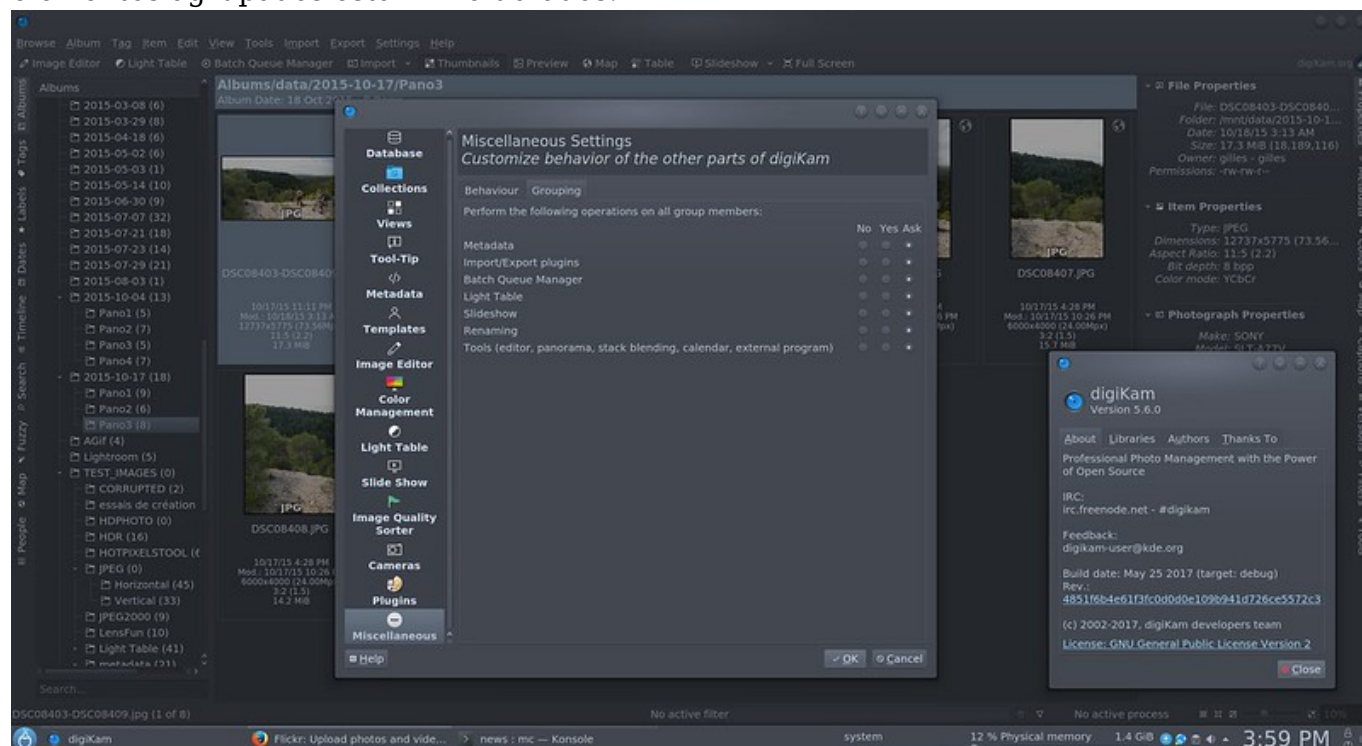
Browse Album Tag Item Edit View Tools Import Export Settings Help

Image Editor Light Table Batch Queue Manager Import Thumbnails Preview Map Table Slideshow Full Screen

Albums

2015-03-08 (6)
2015-03-29 (8)
2015-04-18 (6)
2015-05-02 (6)
2015-05-03 (1)
2015-05-14 (10)
2015-06-30 (9)
2015-07-07 (32)
2015-07-21 (18)
2015-07-23 (14)
2015-07-29 (21)
2015-08-03 (1)
2015-10-04 (13)
Pano1 (5)
Pano2 (7)
Pano3 (5)
Pano4 (7)
2015-10-17 (18)
Pano1 (9)
Pano2 (6)
Pano3 (8)
AGif (4)
Lightroom (5)
TEST_IMAGES (0)
CORRUPTED (2)
essais de création
HDPHOTO (0)
HDR (16)
HOTPIXELSTOOL (
JPEG (0)
Horizontal (45)
Vertical (33)
JPEG2000 (9)
LensFun (10)
Light Table (41)
metadata (21)

Search...

Albums/data/2015-10-17/Pano3
Album Date: 18 Oct 2015

DSC08403-DSC0840
DSC08408.JPG
DSC08407.JPG

Database
Collections
Views
Tool-Tip
Metadata
Templates
Image Editor
Color Management
Light Table
Slide Show
Image Quality Sorter
Cameras
Plugins
Miscellaneous

Miscellaneous Settings
Customize behavior of the other parts of digiKam

Behaviour Grouping

Perform the following operations on all group members:

| | No | Yes | Ask |
|---|---|---|---|
| Metadata | | | |
| Import/Export plugins | | | |
| Batch Queue Manager | | | |
| Light Table | | | |
| Slideshow | | | |
| Renaming | | | |
| Tools (editor, panorama, stack blending, calendar, external program) | | | |

Help
OK Cancel

File Properties
File: DSC08403-DSC0840...
Folder: /mnt/data/2015-10-1...
Date: 10/18/15 3:13 AM
Size: 17.3 MiB (18,189,116)
Owner: gilles - gilles
Permissions: -rw-rw-r--

Item Properties
Type: JPEG
Dimensions: 12737x5775 (73.56...
Aspect Ratio: 11:5 (2.2)
Bit depth: 8 bpp
Color mode: YCbCr

Photograph Properties
Make: SONY

digiKam
Version 5.6.0

About Libraries Authors Thanks To

Professional Photo Management with the Power of Open Source

IRC:
irc.freenode.net - #digikam

Feedback:
digikam-user@kde.org

Build date: May 25 2017 (target: debug)
Rev.:
4851f6b4e61f3fc0d0d0e109b941d726ce5572c3

(c) 2002-2017, digiKam developers team

License: GNU General Public License Version 2

Close

DSC08403-DSC08409.jpg (1 of 8)
No active filter
No active process

digiKam
Flickr: Upload photos and vide...
news : mc — Konsole
system
12 % Physical memory 1.4 GiB
3:59 PM